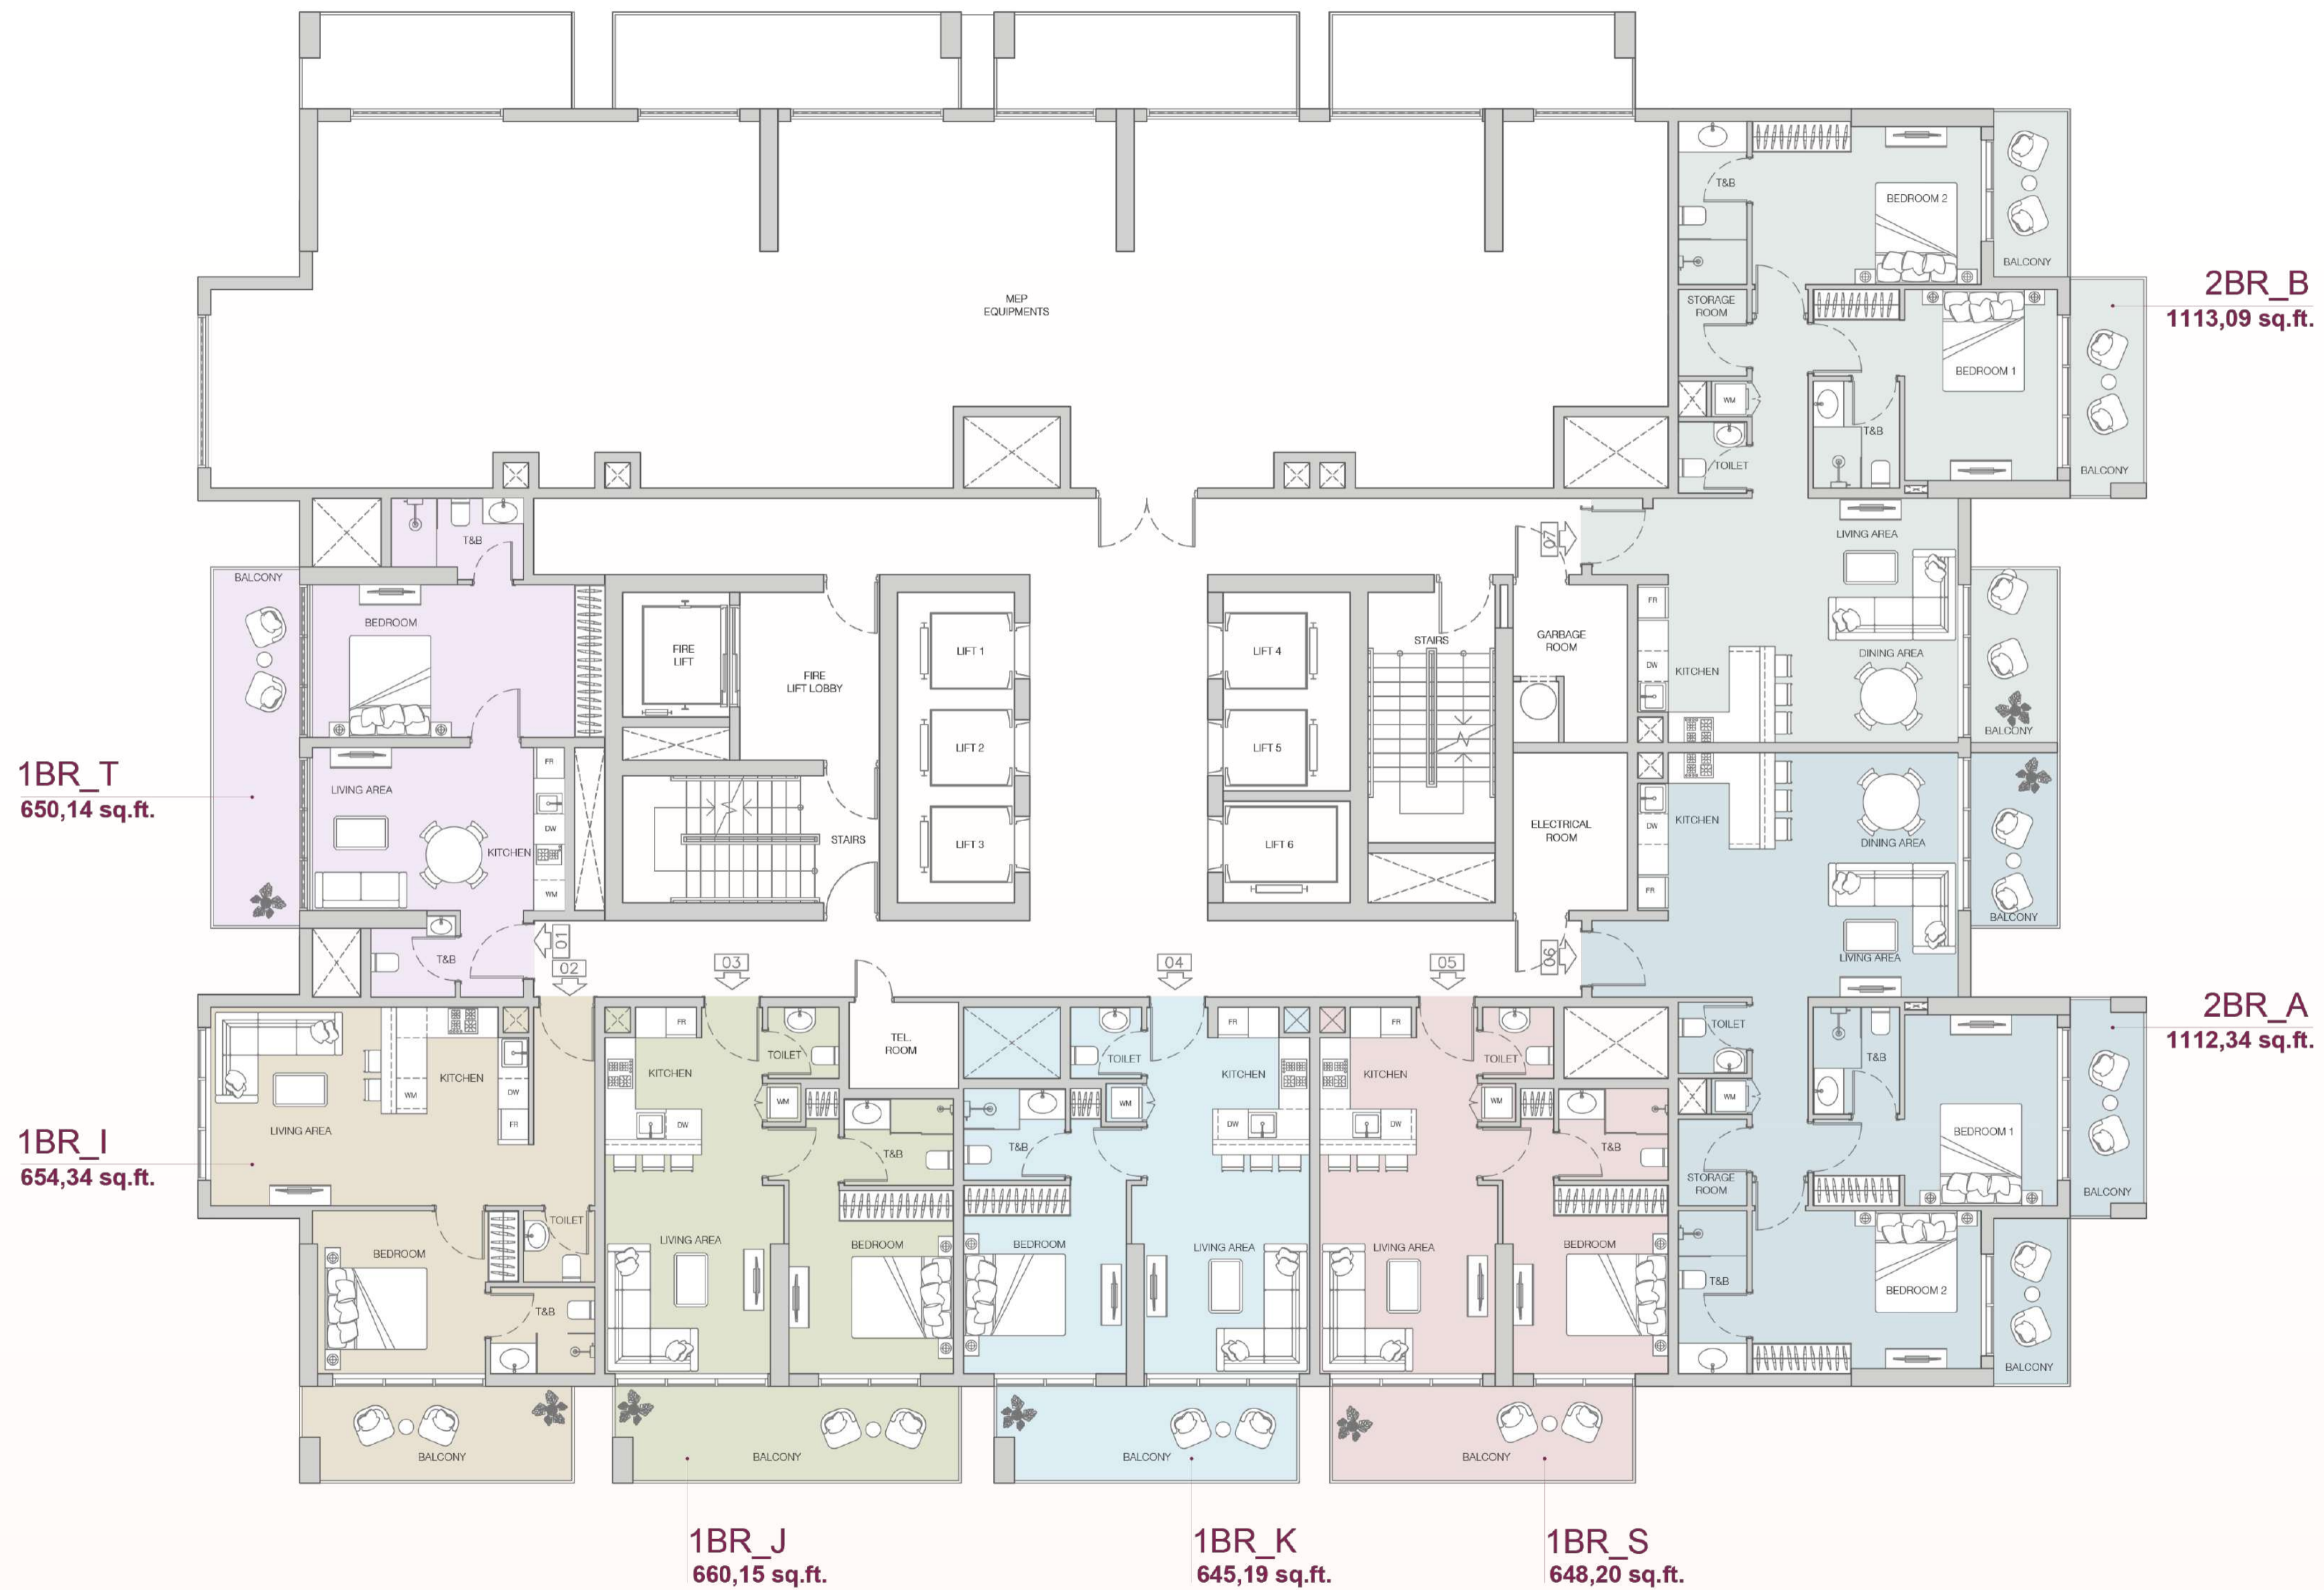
MEP EQUIPMENTS

T&B
BEDROOM 2
BALCONY
STORAGE ROOM
BEDROOM 1
WM
T&B
TOILET
BALCONY
2BR_B
1113,09 sq.ft.

LIVING AREA
07
GARBAGE ROOM
FR
DW
KITCHEN
DINING AREA
BALCONY

T&B
BALCONY
BEDROOM
1BR_T
650,14 sq.ft.
LIVING AREA
FR
DW
KITCHEN
WM
T&B

FIRE LIFT
FIRE LIFT LOBBY
STAIRS
LIFT 1
LIFT 2
LIFT 3
LIFT 4
LIFT 5
LIFT 6
STAIRS
ELECTRICAL ROOM

KITCHEN
DW
FR
DINING AREA
BALCONY
LIVING AREA
06

01
02
03
04
05

TOILET
T&B
WM
BEDROOM 1
STORAGE ROOM
BALCONY
T&B
BEDROOM 2
BALCONY
2BR_A
1112,34 sq.ft.

KITCHEN
WM
DW
FR
LIVING AREA
1BR_I
654,34 sq.ft.
BEDROOM
TOILET
T&B
BALCONY

FR
KITCHEN
DW
TOILET
WM
T&B
TEL. ROOM
LIVING AREA
BEDROOM
BALCONY

TOILET
FR
KITCHEN
WM
DW
T&B
BEDROOM
LIVING AREA
BALCONY

FR
KITCHEN
DW
TOILET
WM
T&B
LIVING AREA
BEDROOM
BALCONY

1BR_J
660,15 sq.ft.
1BR_K
645,19 sq.ft.
1BR_S
648,20 sq.ft.